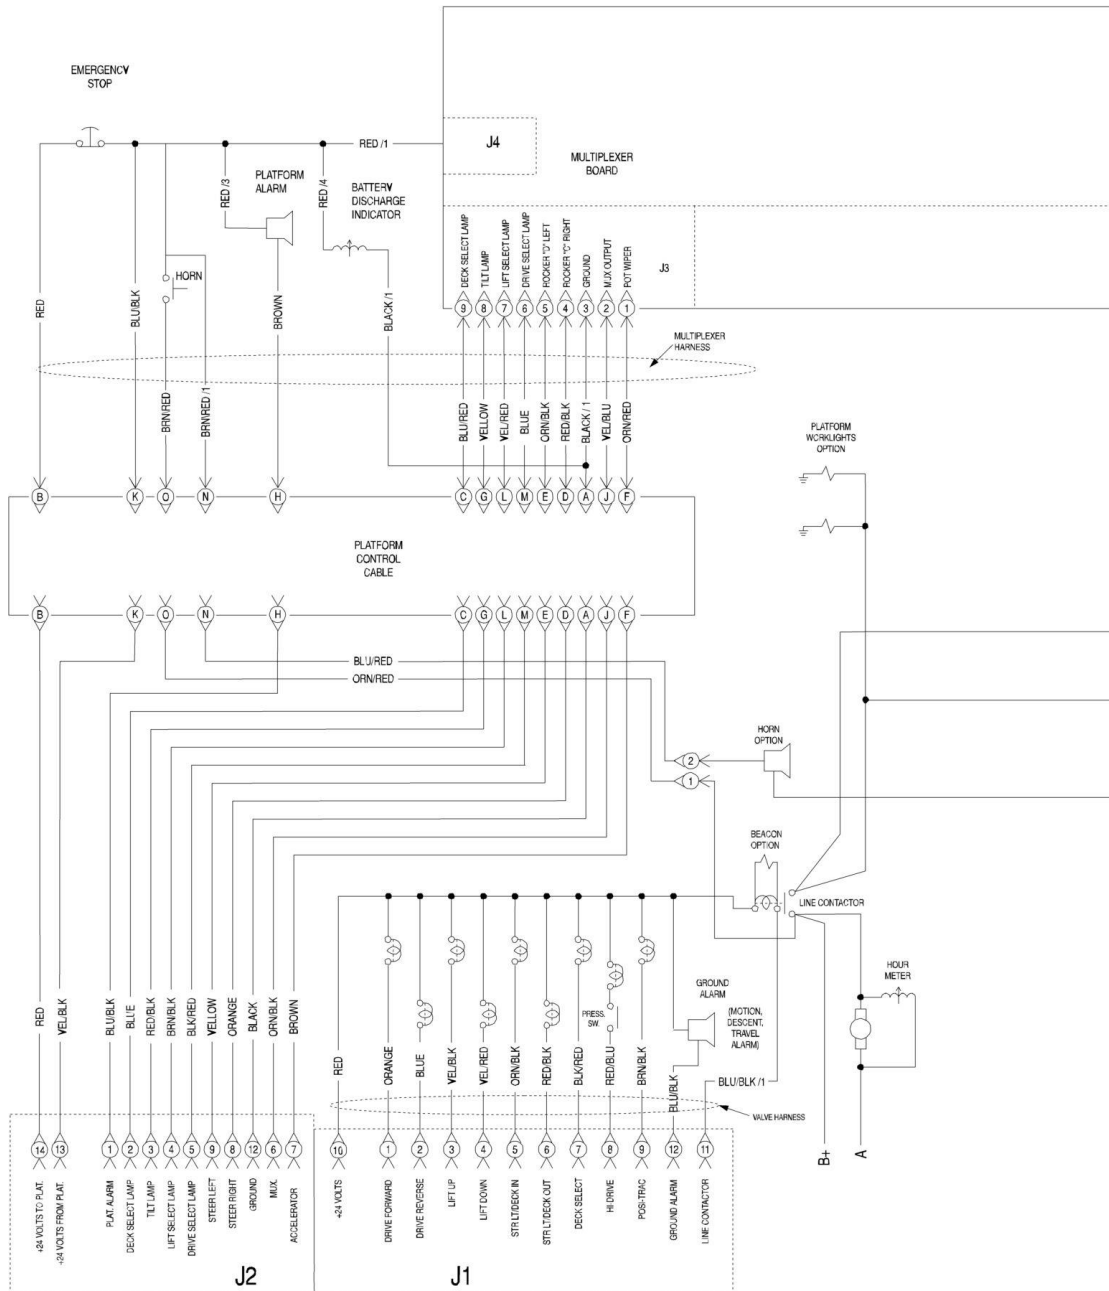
EMERGENCY STOP

RED /1

J4

MULTIPLEXER BOARD

PLATFORM ALARM

BATTERY DISCHARGE INDICATOR

RED/3

RED/4

HORN

RED

BLU/BLK

BROWN

BLACK/1

DECK SELECT LAMP
TILT LAMP
LIFT SELECT LAMP
DRIVE SELECT LAMP
ROCKER "D" LEFT
ROCKER "C" RIGHT
GROUND
MUX OUTPUT
POT WIPER

9 8 7 6 5 4 3 2 1

J3

MULTIPLEXER HARNESS

BRN/RED

BRN/RED /1

BLU/RED
YELLOW
YEL/RED
BLUE
ORN/BLK
RED/BLK
BLACK / 1
YEL/BLU
ORN/RED

PLATFORM WORKLIGHTS OPTION

B K O N H C G L M E D A J F

PLATFORM CONTROL CABLE

B K O N H C G L M E D A J F

BLU/RED

ORN/RED

HORN OPTION

2

1

BEACON OPTION

LINE CONTACTOR

GROUND ALARM

(MOTION, DESCENT, TRAVEL ALARM)

PRESS. SW.

HOUR METER

RED
YEL/BLK
BLU/BLK
BLUE
RED/BLK
BRN/BLK
BLK/RED
YELLOW
ORANGE
BLACK
ORN/BLK
BROWN

RED
ORANGE
BLUE
YEL/BLK
YEL/RED
ORN/BLK
RED/BLK
BLK/RED
RED/BLU
BRN/BLK
BLU/BLK

BLU/BLK /1

VALVE HARNESS

B+

A

14 13 1 2 3 4 5 9 8 12 6 7

+24 VOLTS TO PLAT.
+24 VOLTS FROM PLAT.
PLAT. ALARM
DECK SELECT LAMP
TILT LAMP
LIFT SELECT LAMP
DRIVE SELECT LAMP
STEER LEFT
STEER RIGHT
GROUND
MUX.
ACCELERATOR

J2

10 1 2 3 4 5 6 7 8 9 12 11

+24 VOLTS
DRIVE FORWARD
DRIVE REVERSE
LIFT UP
LIFT DOWN
STR LT/DECK IN
STR LT/DECK OUT
DECK SELECT
HI DRIVE
POSI-TRAC
GROUND ALARM
LINE CONTACTOR

J1